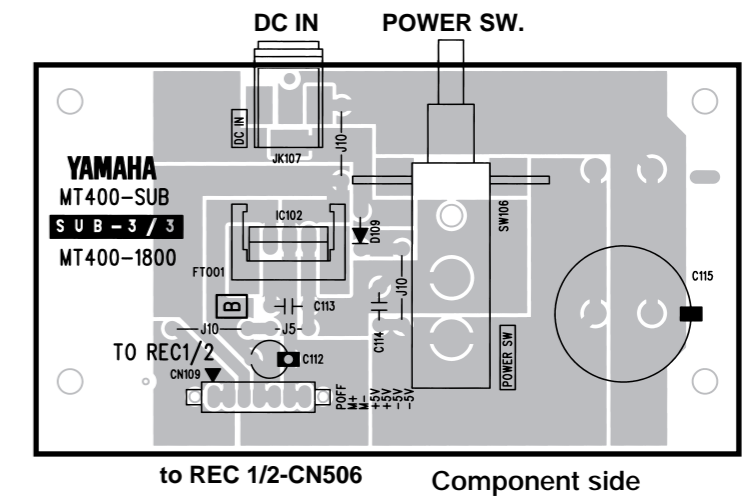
DC IN
POWER SW.

DC IN
JK107
J10
YAMAHA
MT400-SUB
SUB-3/3
MT400-1800
IC102
FT001
D109
SW106
C115
B
C113
J10
J5
J10
C114
TO REC1/2
C112
CN109
POFF
M+
+5V
+5V
-5V
-5V
POWER SW

to REC 1/2-CN506
Component side